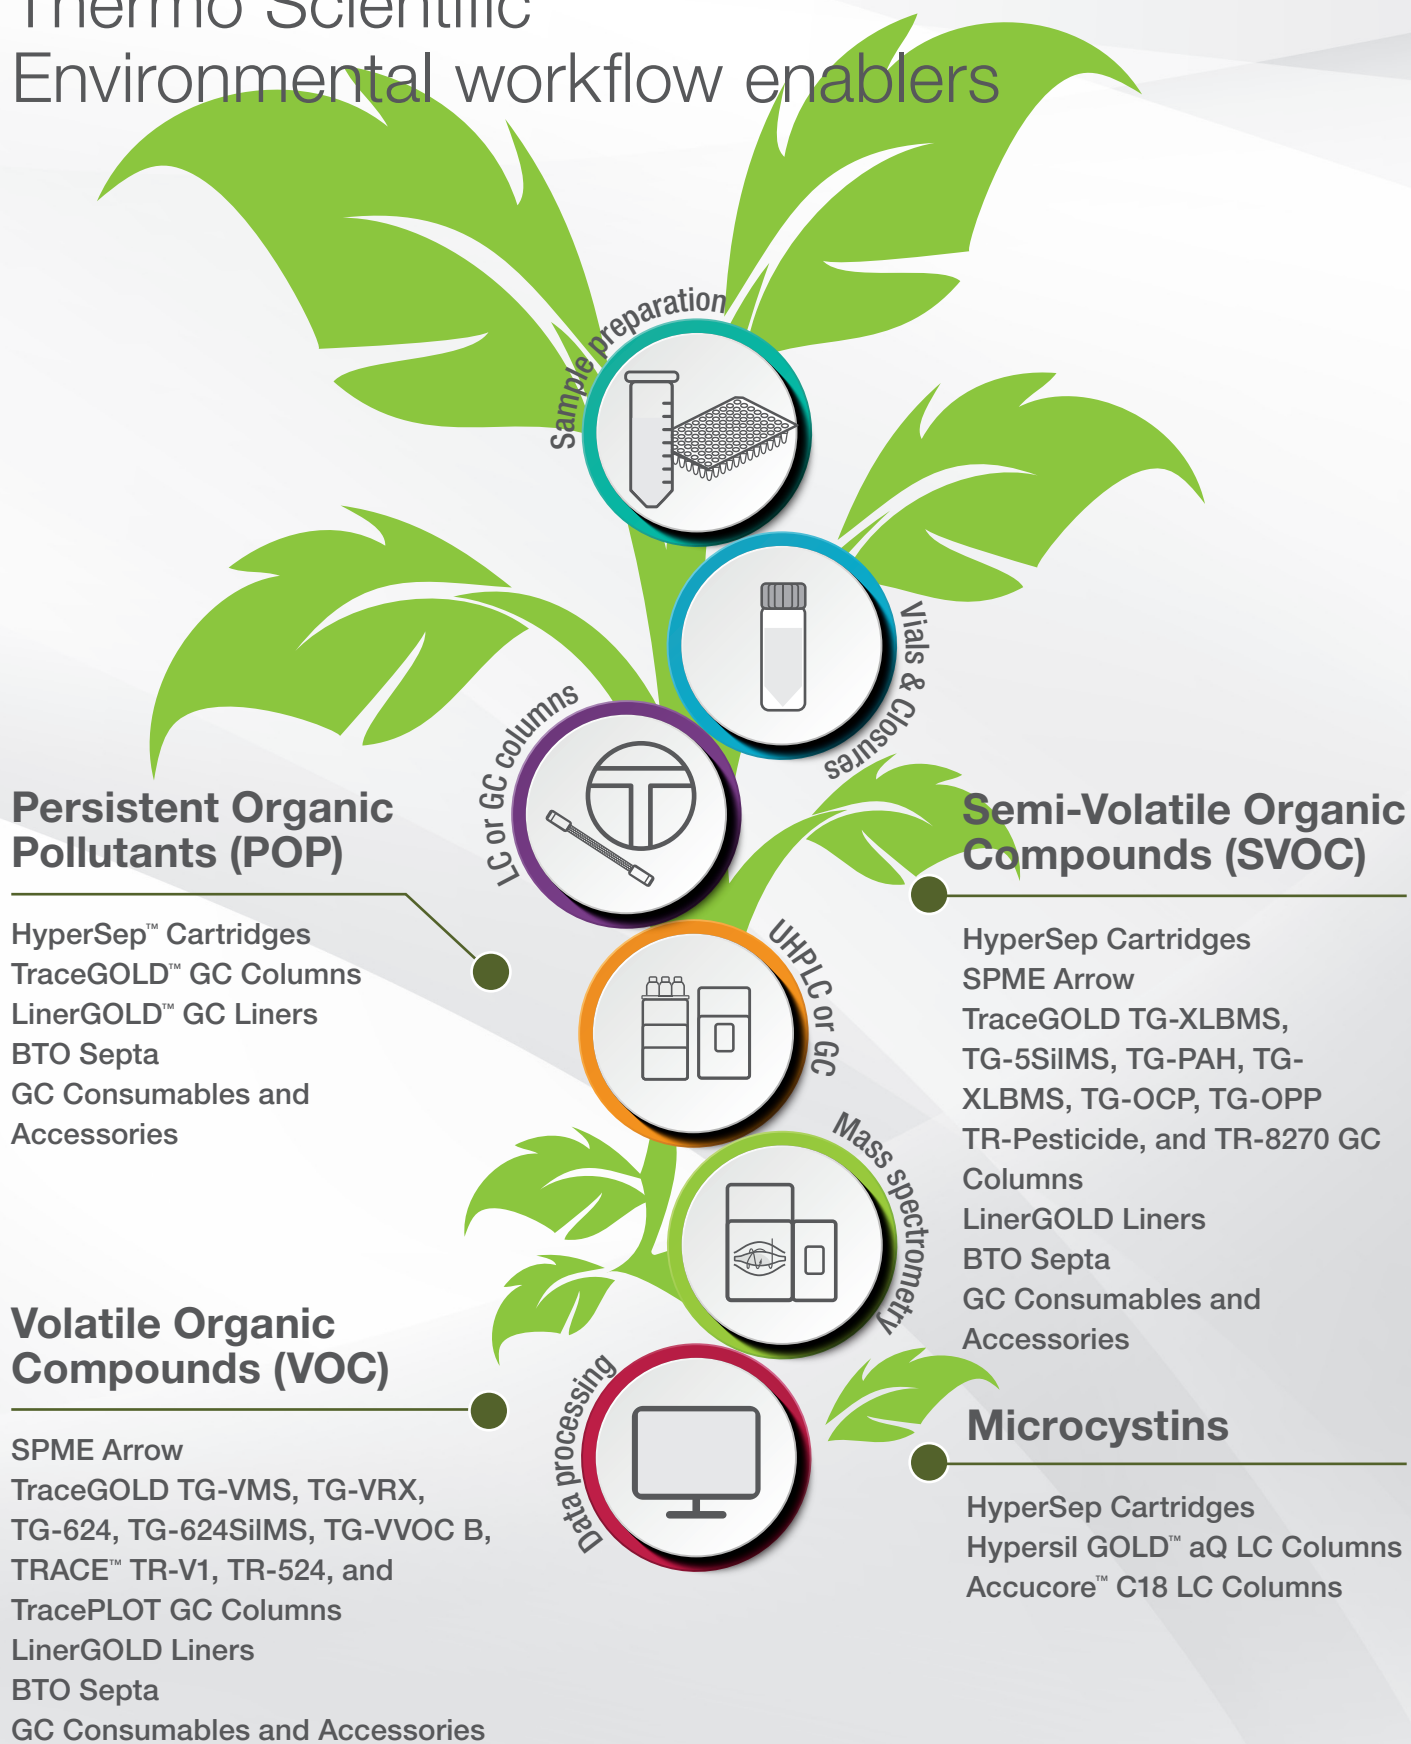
Thermo Scientific
Environmental workflow enablers

Sample preparation

Vials & Closures

LC or GC columns

UHPLC or GC

Mass spectrometry

Data processing

Persistent Organic Pollutants (POP)

HyperSep™ Cartridges
TraceGOLD™ GC Columns
LinerGOLD™ GC Liners
BTO Septa
GC Consumables and Accessories

Semi-Volatile Organic Compounds (SVOC)

HyperSep Cartridges
SPME Arrow
TraceGOLD TG-XLBMS, TG-5SilMS, TG-PAH, TG-XLBMS, TG-OCP, TG-OPP
TR-Pesticide, and TR-8270 GC Columns
LinerGOLD Liners
BTO Septa
GC Consumables and Accessories

Volatile Organic Compounds (VOC)

SPME Arrow
TraceGOLD TG-VMS, TG-VRX, TG-624, TG-624SilMS, TG-VVOC B, TRACE™ TR-V1, TR-524, and TracePLOT GC Columns
LinerGOLD Liners
BTO Septa
GC Consumables and Accessories

Microcystins

HyperSep Cartridges
Hypersil GOLD™ aQ LC Columns
Accucore™ C18 LC Columns